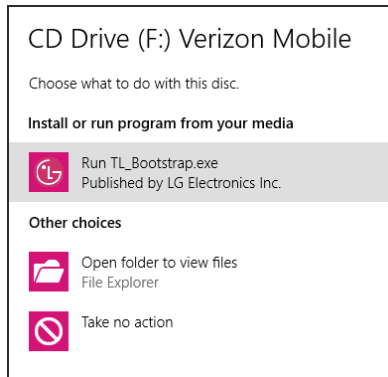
CD Drive (F:) Verizon Mobile

Choose what to do with this disc.

Install or run program from your media

Run TL_Bootstrap.exe
Published by LG Electronics Inc.

Other choices

Open folder to view files
File Explorer

Take no action